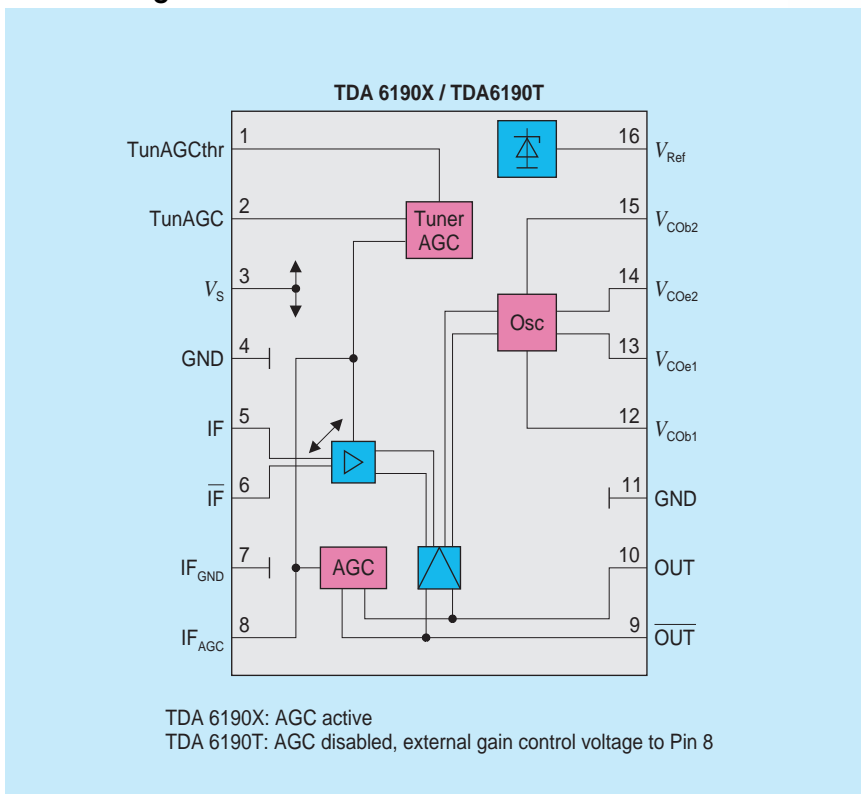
TDA 6190X / TDA6190T

TunAGCthr 1

TunAGC 2

$V_S$ 3

GND 4

IF 5

$\overline{IF}$ 6

$IF_{GND}$ 7

$IF_{AGC}$ 8

Tuner AGC

Osc

AGC

16 $V_{Ref}$

15 $V_{COb2}$

14 $V_{COe2}$

13 $V_{COe1}$

12 $V_{COb1}$

11 GND

10 OUT

9 $\overline{OUT}$

TDA 6190X: AGC active
TDA 6190T: AGC disabled, external gain control voltage to Pin 8